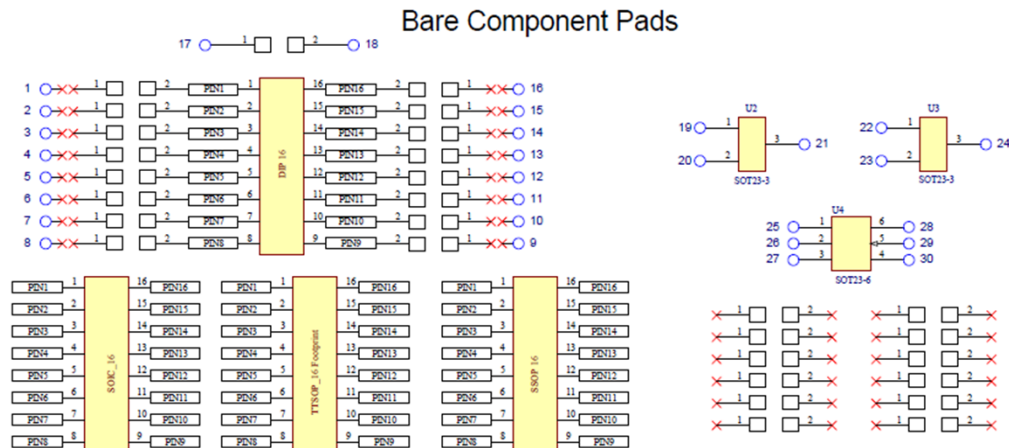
Bare Component Pads

17 1 2 18

1 1 2 PIN1 1 16 PIN16 2 1 16
2 1 2 PIN2 2 15 PIN15 2 1 15
3 1 2 PIN3 3 14 PIN14 2 1 14
4 1 2 PIN4 4 13 PIN13 2 1 13
5 1 2 PIN5 5 12 PIN12 2 1 12
6 1 2 PIN6 6 11 PIN11 2 1 11
7 1 2 PIN7 7 10 PIN10 2 1 10
8 1 2 PIN8 8 9 PIN9 2 1 9

DIP 16

U2
19 1 3 21
20 2
SOT23-3

U3
22 1 3 24
23 2
SOT23-3

U4
25 1 6 28
26 2 5 29
27 3 4 30
SOT23-6

PIN1 1 16 PIN16
PIN2 2 15 PIN15
PIN3 3 14 PIN14
PIN4 4 13 PIN13
PIN5 5 12 PIN12
PIN6 6 11 PIN11
PIN7 7 10 PIN10
PIN8 8 9 PIN9
SOIC_16

PIN1 1 16 PIN16
PIN2 2 15 PIN15
PIN3 3 14 PIN14
PIN4 4 13 PIN13
PIN5 5 12 PIN12
PIN6 6 11 PIN11
PIN7 7 10 PIN10
PIN8 8 9 PIN9
TTSOP_16 Footprint

PIN1 1 16 PIN16
PIN2 2 15 PIN15
PIN3 3 14 PIN14
PIN4 4 13 PIN13
PIN5 5 12 PIN12
PIN6 6 11 PIN11
PIN7 7 10 PIN10
PIN8 8 9 PIN9
SSOP 16

1 2 1 2
1 2 1 2
1 2 1 2
1 2 1 2
1 2 1 2
1 2 1 2